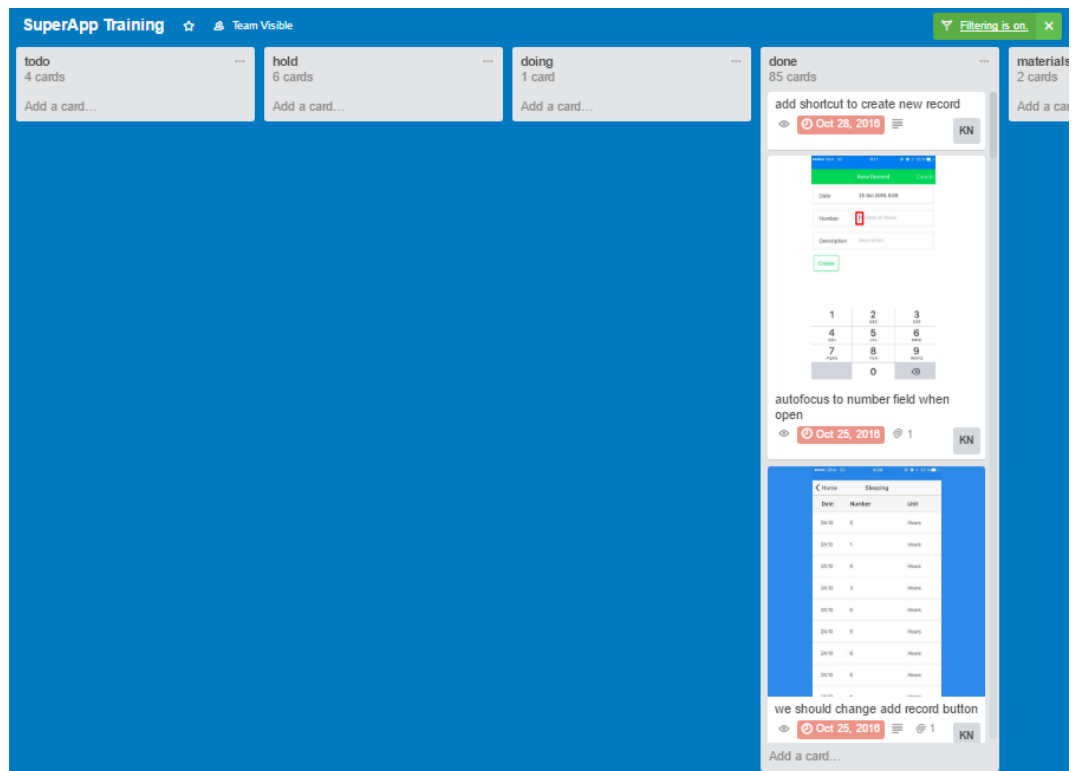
SuperApp Training ☆ Team Visible

Filtering is on. ×

todo
4 cards
Add a card...

hold
6 cards
Add a card...

doing
1 card
Add a card...

done
85 cards

add shortcut to create new record
Oct 28, 2016
KN

New Record Cancel
Date 25 Oct 2016, 8:08
Number
Description
Create

| 1 | 2 ABC | 3 DEF |
|---|---|---|
| 4 GHI | 5 JKL | 6 MNO |
| 7 PQRS | 8 TUV | 9 WXYZ |
| | 0 | ⌫ |

autofocus to number field when open
Oct 25, 2016 1
KN

Home Sleeping
| Date | Number | Unit |
|---|---|---|
| 24/10 | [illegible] | Hours |
| 24/10 | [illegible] | Hours |
| 24/10 | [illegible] | Hours |
| 24/10 | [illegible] | Hours |
| 24/10 | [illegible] | Hours |
| 24/10 | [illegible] | Hours |
| 24/10 | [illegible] | Hours |
| 24/10 | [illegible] | Hours |

we should change add record button
Oct 25, 2016 1
KN

Add a card...

materials
2 cards
Add a ca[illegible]